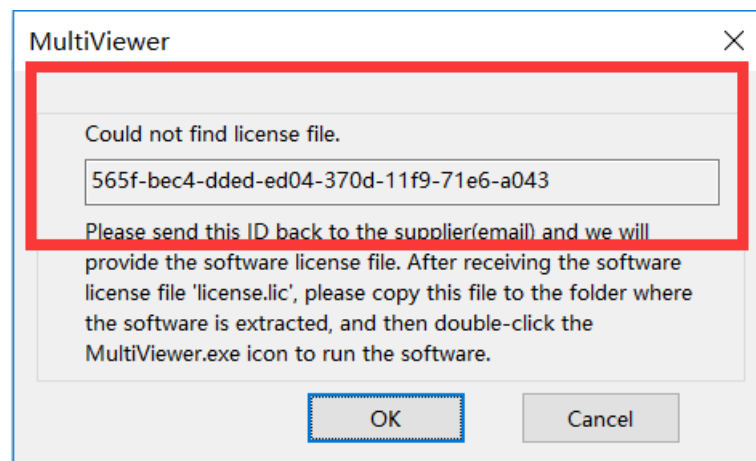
MultiViewer

Could not find license file.

565f-bec4-dded-ed04-370d-11f9-71e6-a043

Please send this ID back to the supplier(email) and we will provide the software license file. After receiving the software license file 'license.lic', please copy this file to the folder where the software is extracted, and then double-click the MultiViewer.exe icon to run the software.

OK

Cancel